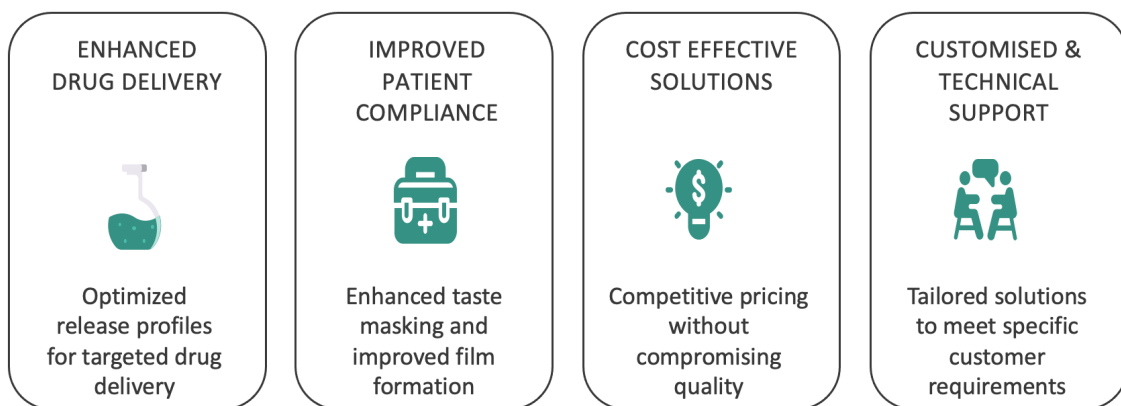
ENHANCED DRUG DELIVERY

Optimized release profiles for targeted drug delivery

IMPROVED PATIENT COMPLIANCE

Enhanced taste masking and improved film formation

COST EFFECTIVE SOLUTIONS

$

Competitive pricing without compromising quality

CUSTOMISED & TECHNICAL SUPPORT

Tailored solutions to meet specific customer requirements